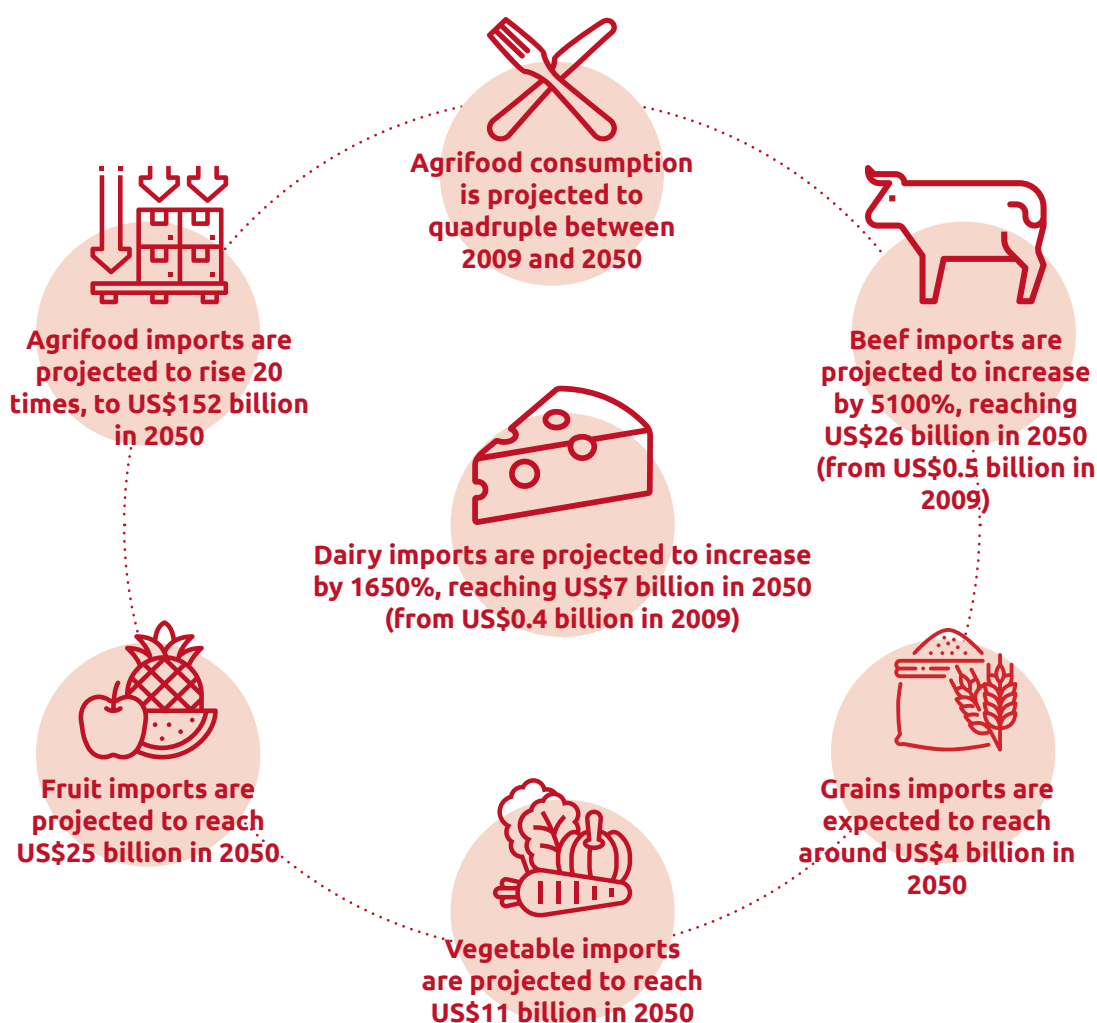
Agrifood consumption is projected to quadruple between 2009 and 2050

Agrifood imports are projected to rise 20 times, to US$152 billion in 2050

Beef imports are projected to increase by 5100%, reaching US$26 billion in 2050 (from US$0.5 billion in 2009)

Dairy imports are projected to increase by 1650%, reaching US$7 billion in 2050 (from US$0.4 billion in 2009)

Fruit imports are projected to reach US$25 billion in 2050

Grains imports are expected to reach around US$4 billion in 2050

Vegetable imports are projected to reach US$11 billion in 2050